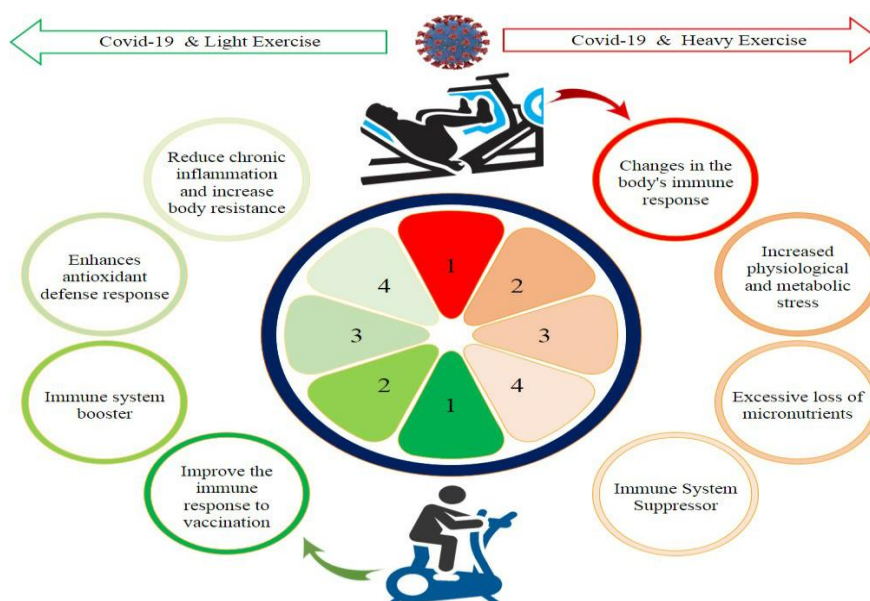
Covid-19 & Light Exercise

Covid-19 & Heavy Exercise

Reduce chronic inflammation and increase body resistance

Enhances antioxidant defense response

Immune system booster

Improve the immune response to vaccination

Changes in the body's immune response

Increased physiological and metabolic stress

Excessive loss of micronutrients

Immune System Suppressor

1

2

3

4

4

3

2

1